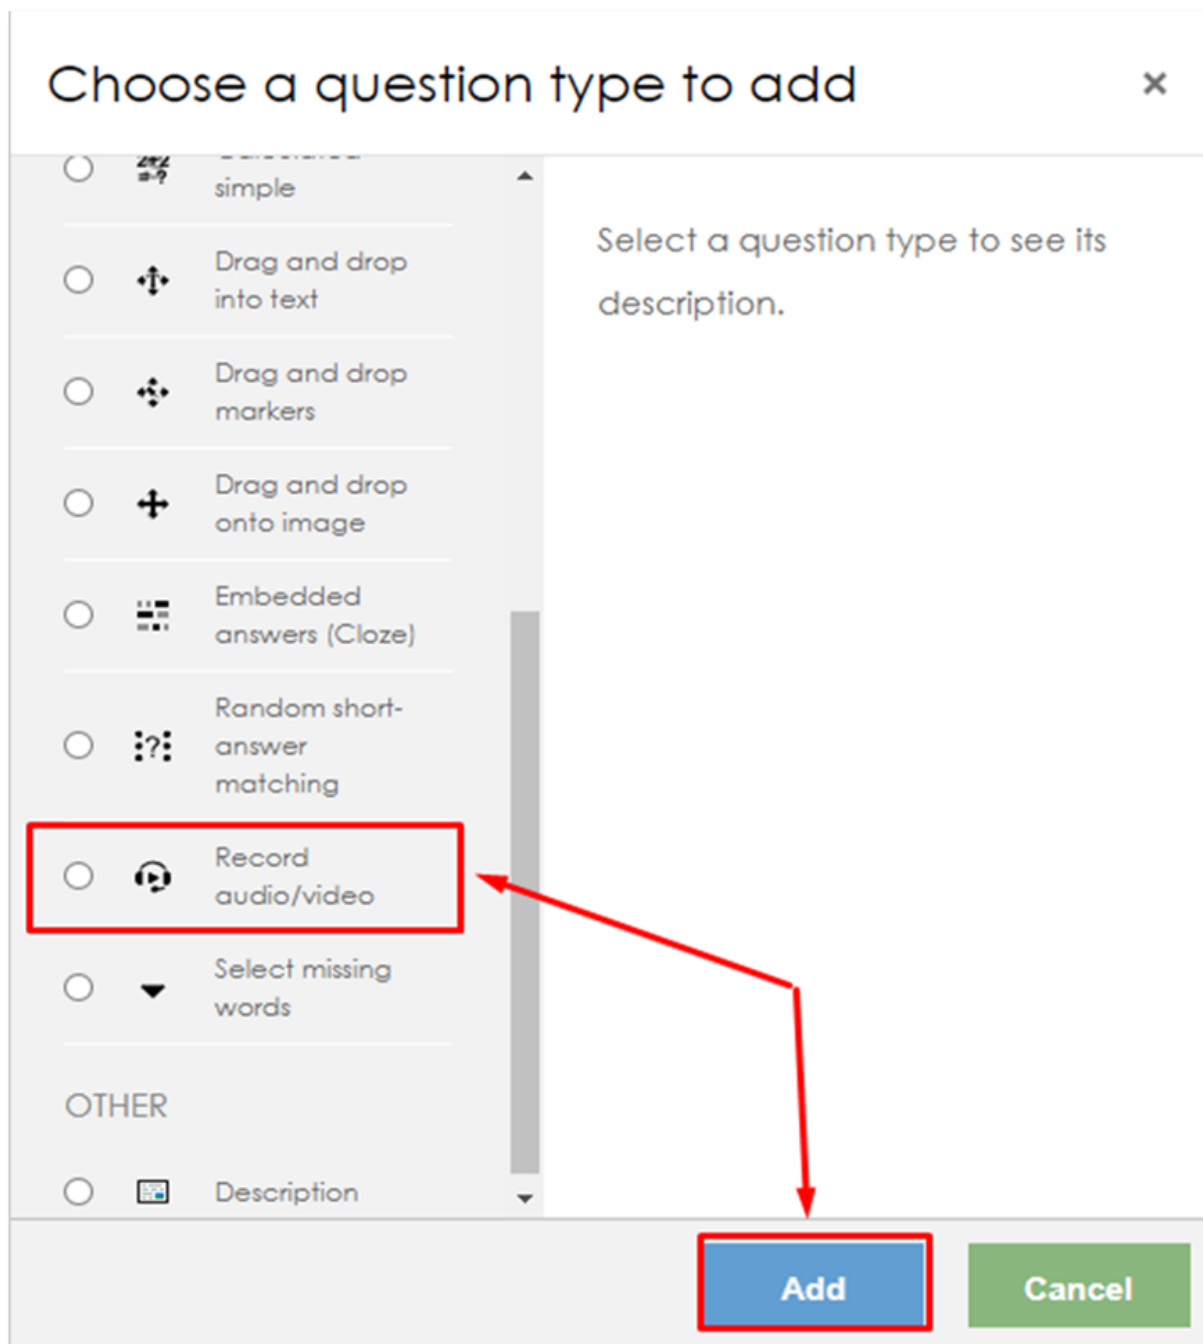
Choose a question type to add

×

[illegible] simple

Drag and drop into text

Drag and drop markers

Drag and drop onto image

Embedded answers (Cloze)

Random short-answer matching

Record audio/video

Select missing words

OTHER

Description

Select a question type to see its description.

Add

Cancel